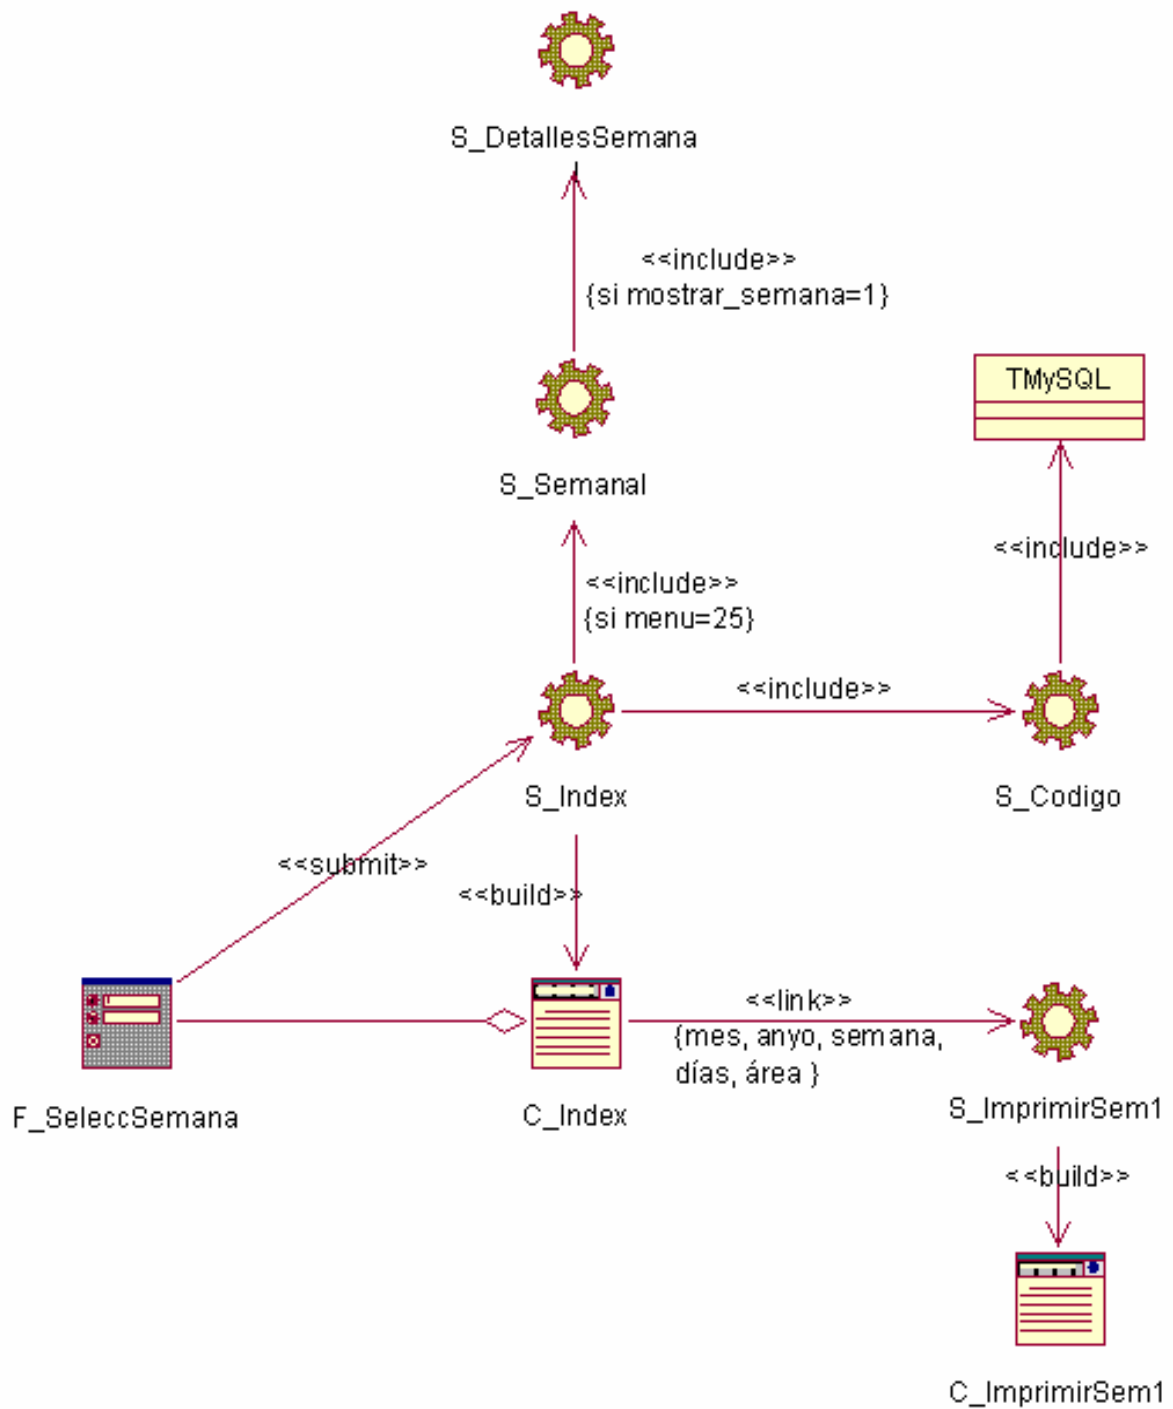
S_DetallesSemana

<<include>>
{si mostrar_semana=1}

TMySQL

S_Semanal

<<include>>

<<include>>
{si menu=25}

<<include>>

S_Index

S_Codigo

<<submit>>

<<build>>

<<link>>
{mes, anyo, semana, días, área }

F_SeleccSemana

C_Index

S_ImprimirSem1

<<build>>

C_ImprimirSem1